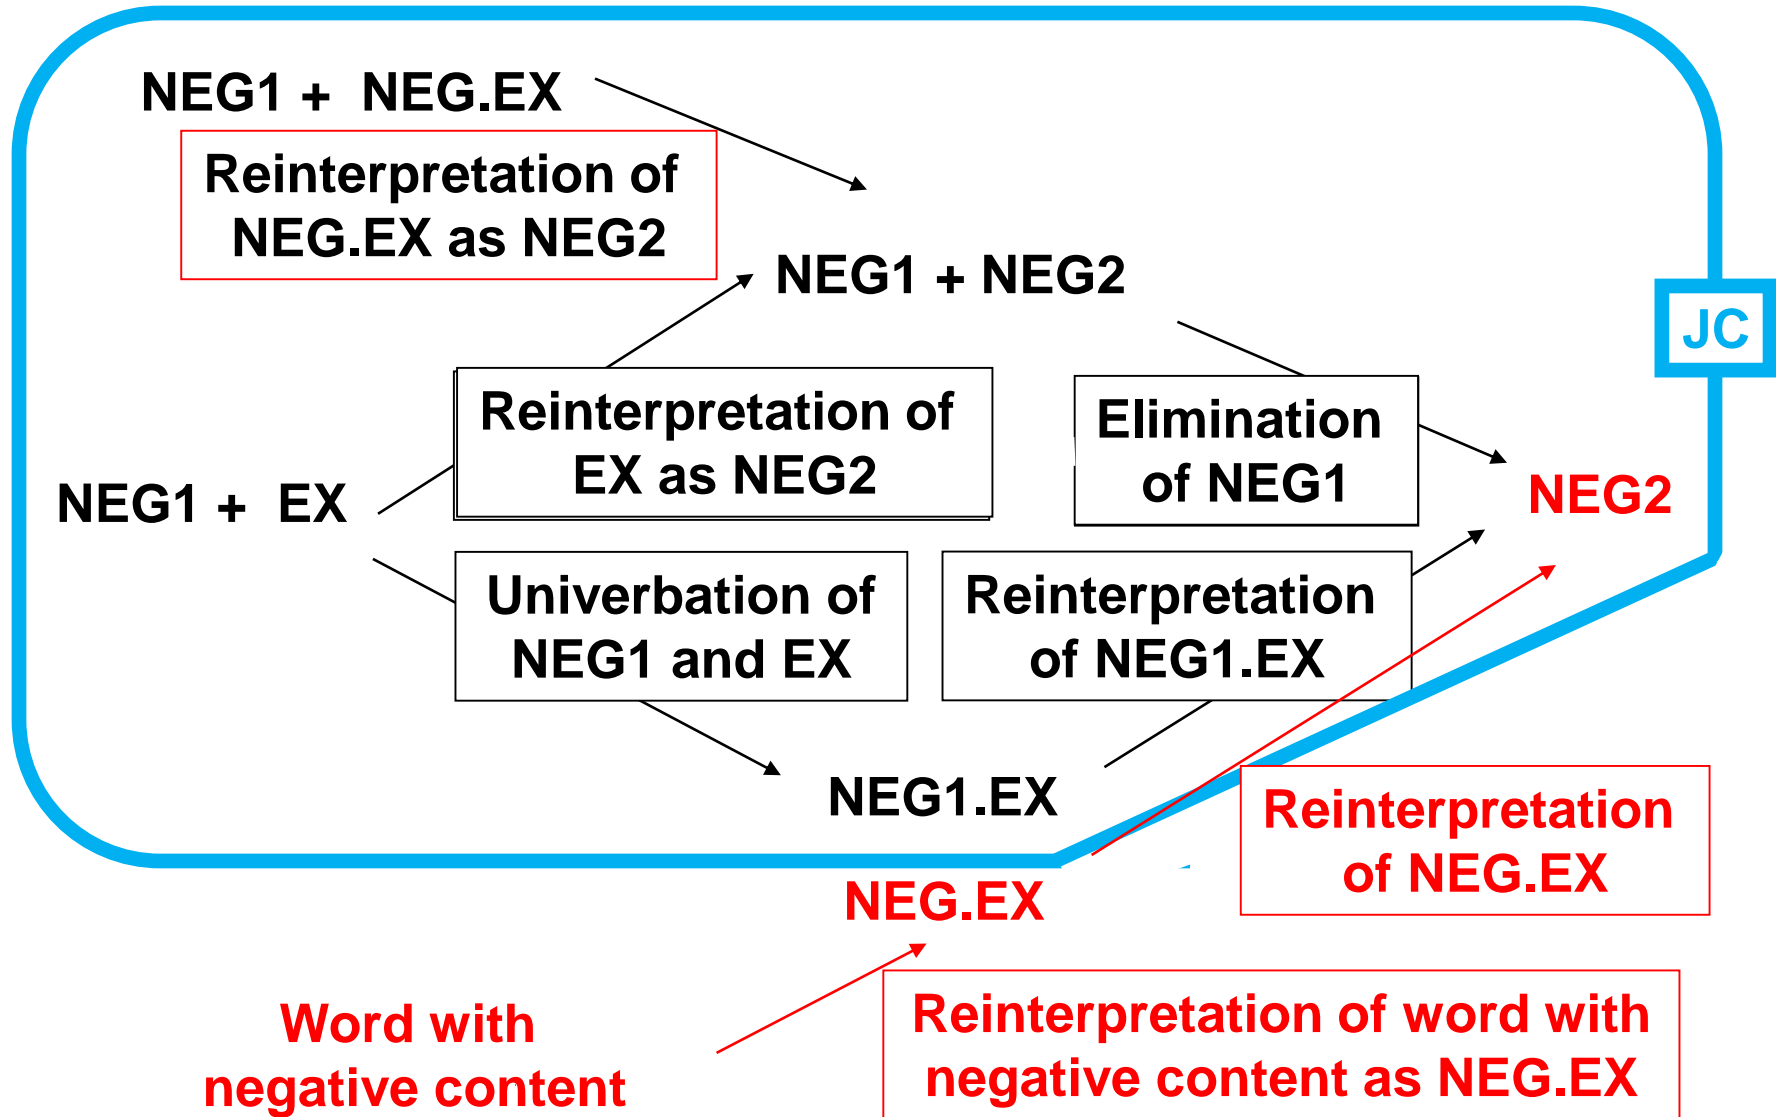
NEG1 + NEG.EX

Reinterpretation of NEG.EX as NEG2

NEG1 + NEG2

JC

NEG1 + EX

Reinterpretation of EX as NEG2

Elimination of NEG1

NEG2

Univerbation of NEG1 and EX

Reinterpretation of NEG1.EX

NEG1.EX

Reinterpretation of NEG.EX

NEG.EX

Word with negative content

Reinterpretation of word with negative content as NEG.EX